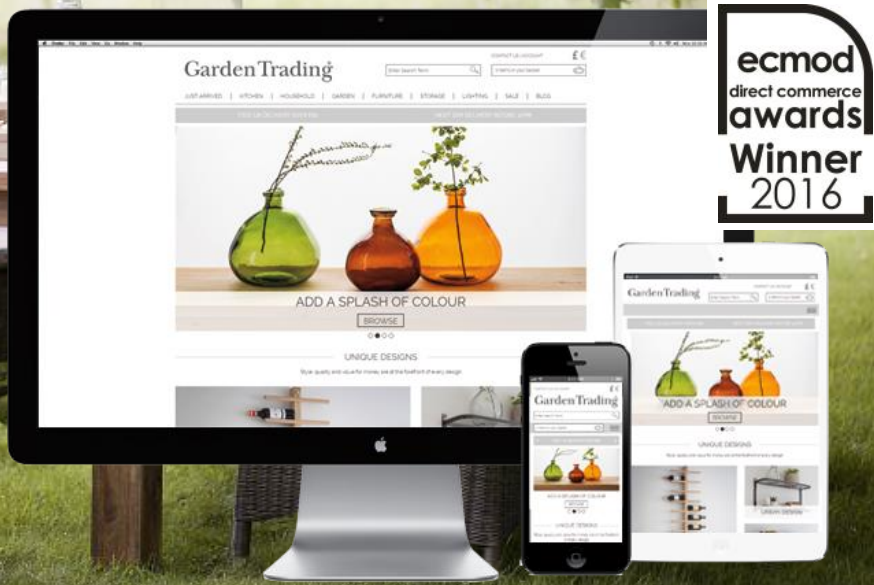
ecmod
direct commerce
awards
Winner
2016

Garden Trading

CONTACT US | ACCOUNT

Enter Search Term

JUST ARRIVED | KITCHEN | HOUSEHOLD | GARDEN | FURNITURE | STORAGE | LIGHTING | SALE | BLOG

ADD A SPLASH OF COLOUR

BROWSE

UNIQUE DESIGNS

Style, quality and value for money are at the forefront of every design.

Garden Trading

ADD A SPLASH OF COLOUR

BROWSE

UNIQUE DESIGNS

Garden Trading

ADD A SPLASH OF COLOUR

BROWSE

UNIQUE DESIGNS